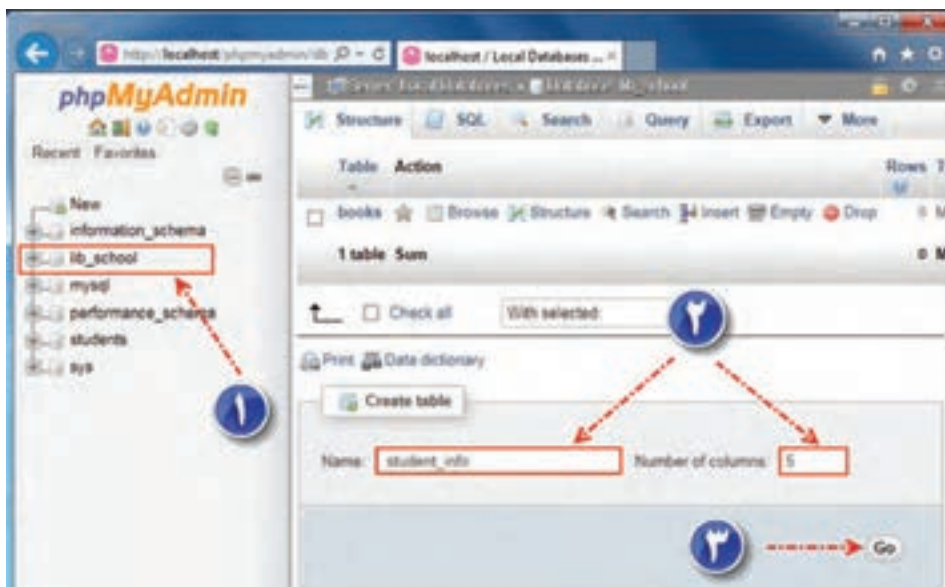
http://localhost/phpmyadmin/db
localhost / Local Databases ...

phpMyAdmin
Recent Favorites
New
information_schema
lib_school
mysql
performance_schema
students
sys

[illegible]
Structure SQL Search Query Export More
Table Action Rows
books Browse Structure Search Insert Empty Drop
1 table Sum
Check all With selected:
Print Data dictionary
Create table
Name: student_info Number of columns: 5
Go

۱
۲
۳